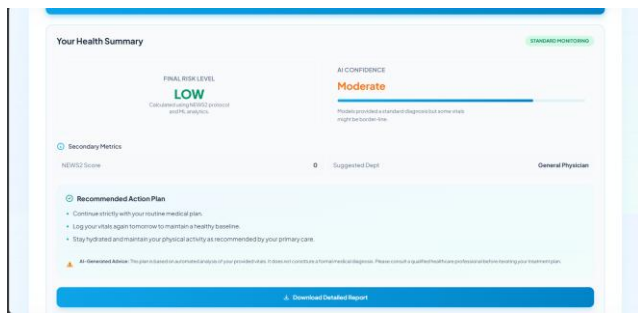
Your Health Summary

STANDARD MONITORING

FINAL RISK LEVEL

LOW

Calculated using NEWS2 protocol and ML analytics.

AI CONFIDENCE

Moderate

Models provided a standard diagnosis but some vitals might be border-line.

Secondary Metrics

NEWS2 Score

0

Suggested Dept

General Physician

Recommended Action Plan

• Continue strictly with your routine medical plan.

• Log your vitals again tomorrow to maintain a healthy baseline.

• Stay hydrated and maintain your physical activity as recommended by your primary care.

AI-Generated Advice: This plan is based on automated analysis of your provided vitals. It does not constitute a formal medical diagnosis. Please consult a qualified healthcare professional before altering your treatment plan.

Download Detailed Report